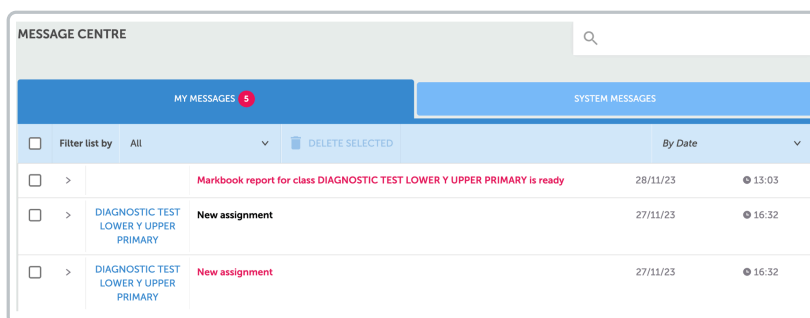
MESSAGE CENTRE

MY MESSAGES 5

SYSTEM MESSAGES

Filter list by All

DELETE SELECTED

By Date

| | | | | | |
|---|---|---|---|---|---|
| > | | Markbook report for class DIAGNOSTIC TEST LOWER Y UPPER PRIMARY is ready | 28/11/23 | 13:03 |
| > | DIAGNOSTIC TEST LOWER Y UPPER PRIMARY | New assignment | 27/11/23 | 16:32 |
| > | DIAGNOSTIC TEST LOWER Y UPPER PRIMARY | New assignment | 27/11/23 | 16:32 |